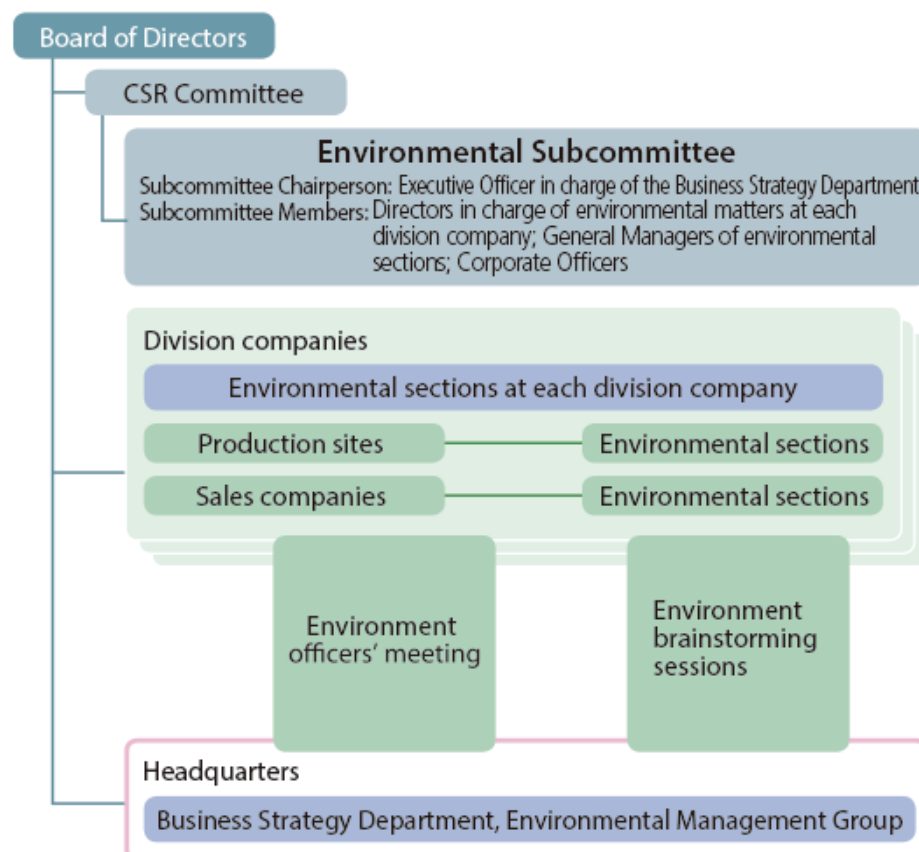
Board of Directors

CSR Committee

Environmental Subcommittee

Subcommittee Chairperson: Executive Officer in charge of the Business Strategy Department

Subcommittee Members: Directors in charge of environmental matters at each division company; General Managers of environmental sections; Corporate Officers

Division companies

Environmental sections at each division company

Production sites

Environmental sections

Sales companies

Environmental sections

Environment officers' meeting

Environment brainstorming sessions

Headquarters

Business Strategy Department, Environmental Management Group